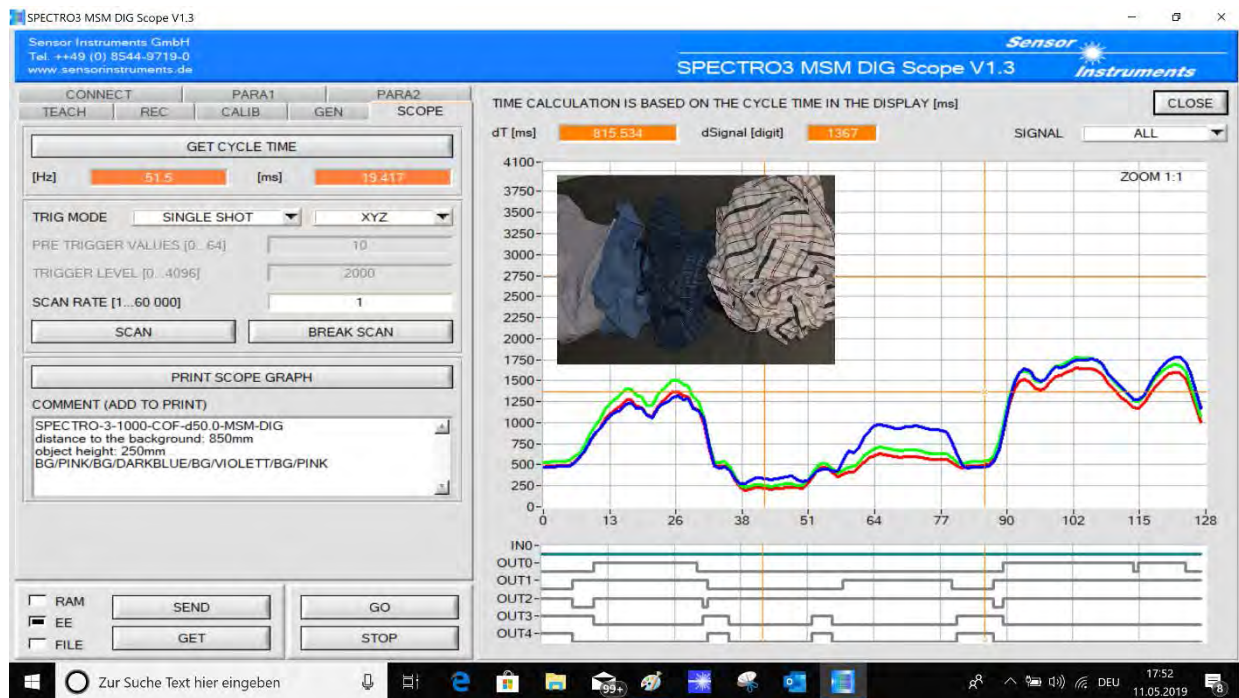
SPECTRO3 MSM DIG Scope V1.3

Sensor Instruments GmbH
Tel. ++49 (0) 8544-9719-0
www.sensorinstruments.de

SPECTRO3 MSM DIG Scope V1.3

Sensor Instruments

CONNECT PARA1 PARA2
TEACH REC CALIB GEN SCOPE

GET CYCLE TIME

[Hz] 51.5 [ms] 19.417

TRIG MODE SINGLE SHOT XYZ

PRE TRIGGER VALUES [0...64] 10

TRIGGER LEVEL [0...4096] 2000

SCAN RATE [1...60 000] 1

SCAN BREAK SCAN

PRINT SCOPE GRAPH

COMMENT (ADD TO PRINT)

SPECTRO-3-1000-COF-d50.0-MSM-DIG
distance to the background: 850mm
object height: 250mm
BG/PINK/BG/DARKBLUE/BG/VIOLETT/BG/PINK

RAM
EE
FILE

SEND GO
GET STOP

TIME CALCULATION IS BASED ON THE CYCLE TIME IN THE DISPLAY [ms]

CLOSE

dT [ms] 815.534 dSignal [digit] 1367 SIGNAL ALL

ZOOM 1:1

4100
3750
3500
3250
3000
2750
2500
2250
2000
1750
1500
1250
1000
750
500
250
0

0 13 26 38 51 64 77 90 102 115 128

IN0
OUT0
OUT1
OUT2
OUT3
OUT4

Zur Suche Text hier eingeben

99+

DEU 17:52 11.05.2019 8